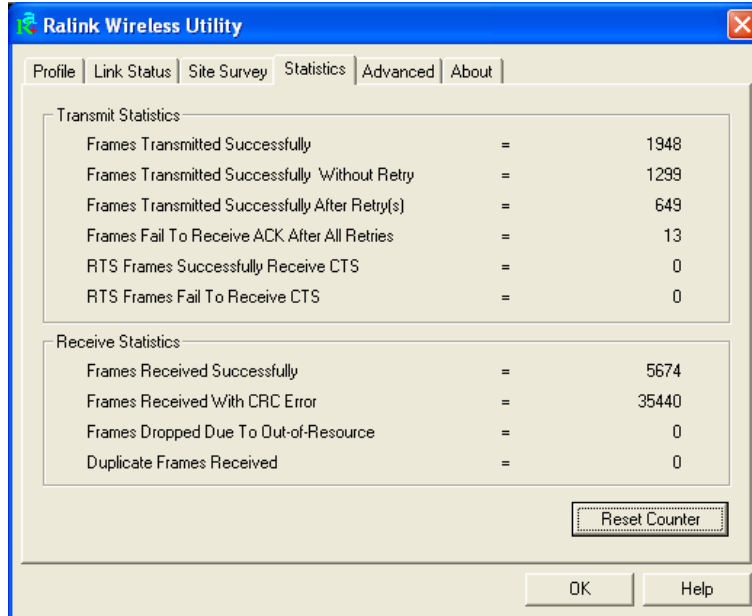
Ralink Wireless Utility

Profile | Link Status | Site Survey | Statistics | Advanced | About

Transmit Statistics

| | | |
|---|---|---|
| Frames Transmitted Successfully | = | 1948 |
| Frames Transmitted Successfully Without Retry | = | 1299 |
| Frames Transmitted Successfully After Retry(s) | = | 649 |
| Frames Fail To Receive ACK After All Retries | = | 13 |
| RTS Frames Successfully Receive CTS | = | 0 |
| RTS Frames Fail To Receive CTS | = | 0 |

Receive Statistics

| | | |
|---|---|---|
| Frames Received Successfully | = | 5674 |
| Frames Received With CRC Error | = | 35440 |
| Frames Dropped Due To Out-of-Resource | = | 0 |
| Duplicate Frames Received | = | 0 |

Reset Counter

OK

Help